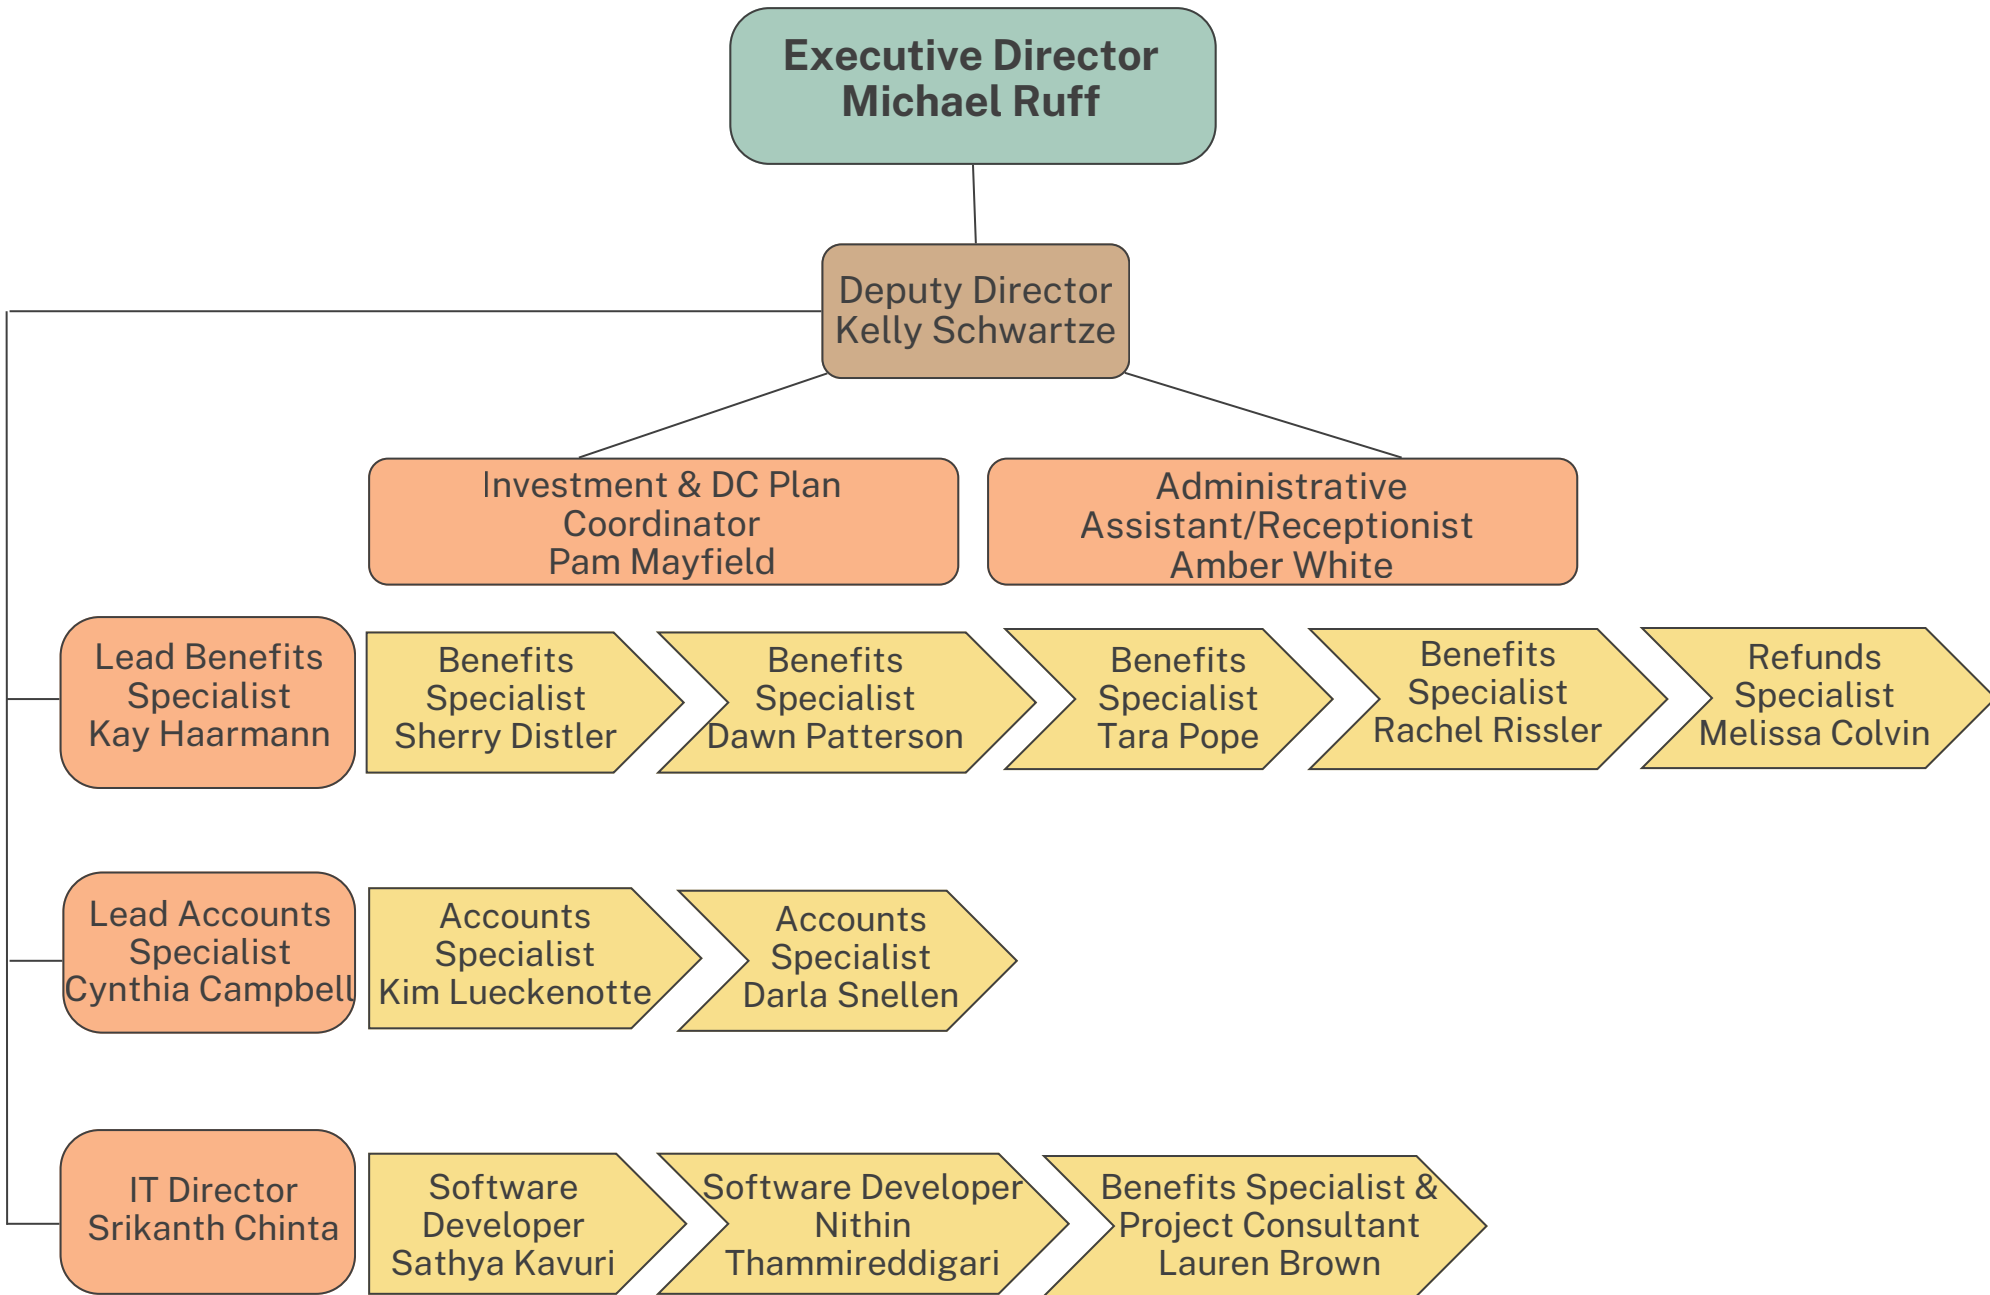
Executive Director
Michael Ruff

Deputy Director
Kelly Schwartze

Investment & DC Plan Coordinator
Pam Mayfield

Administrative Assistant/Receptionist
Amber White

Lead Benefits Specialist
Kay Haarmann

Benefits Specialist
Sherry Distler

Benefits Specialist
Dawn Patterson

Benefits Specialist
Tara Pope

Benefits Specialist
Rachel Rissler

Refunds Specialist
Melissa Colvin

Lead Accounts Specialist
Cynthia Campbell

Accounts Specialist
Kim Lueckenotte

Accounts Specialist
Darla Snellen

IT Director
Srikanth Chinta

Software Developer
Sathya Kavuri

Software Developer
Nithin Thammireddigari

Benefits Specialist & Project Consultant
Lauren Brown